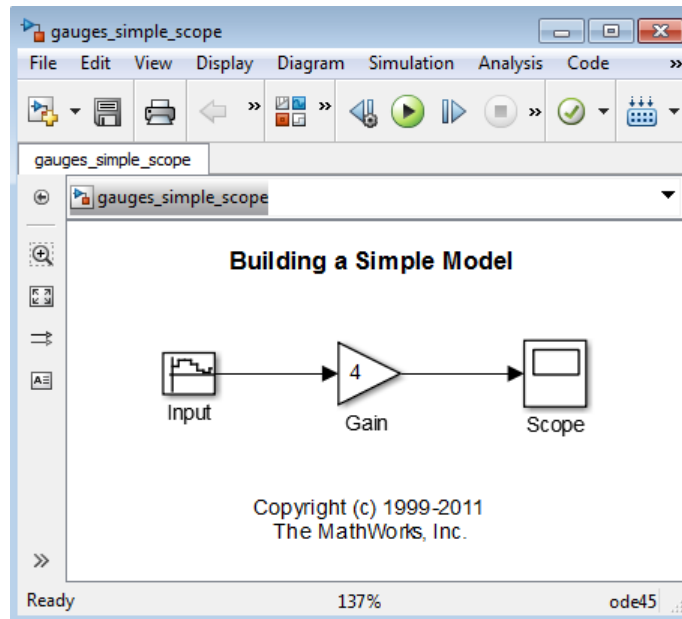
gauges_simple_scope

File Edit View Display Diagram Simulation Analysis Code »

gauges_simple_scope

gauges_simple_scope

Building a Simple Model

Input

4

Gain

Scope

Copyright (c) 1999-2011
The MathWorks, Inc.

Ready 137% ode45